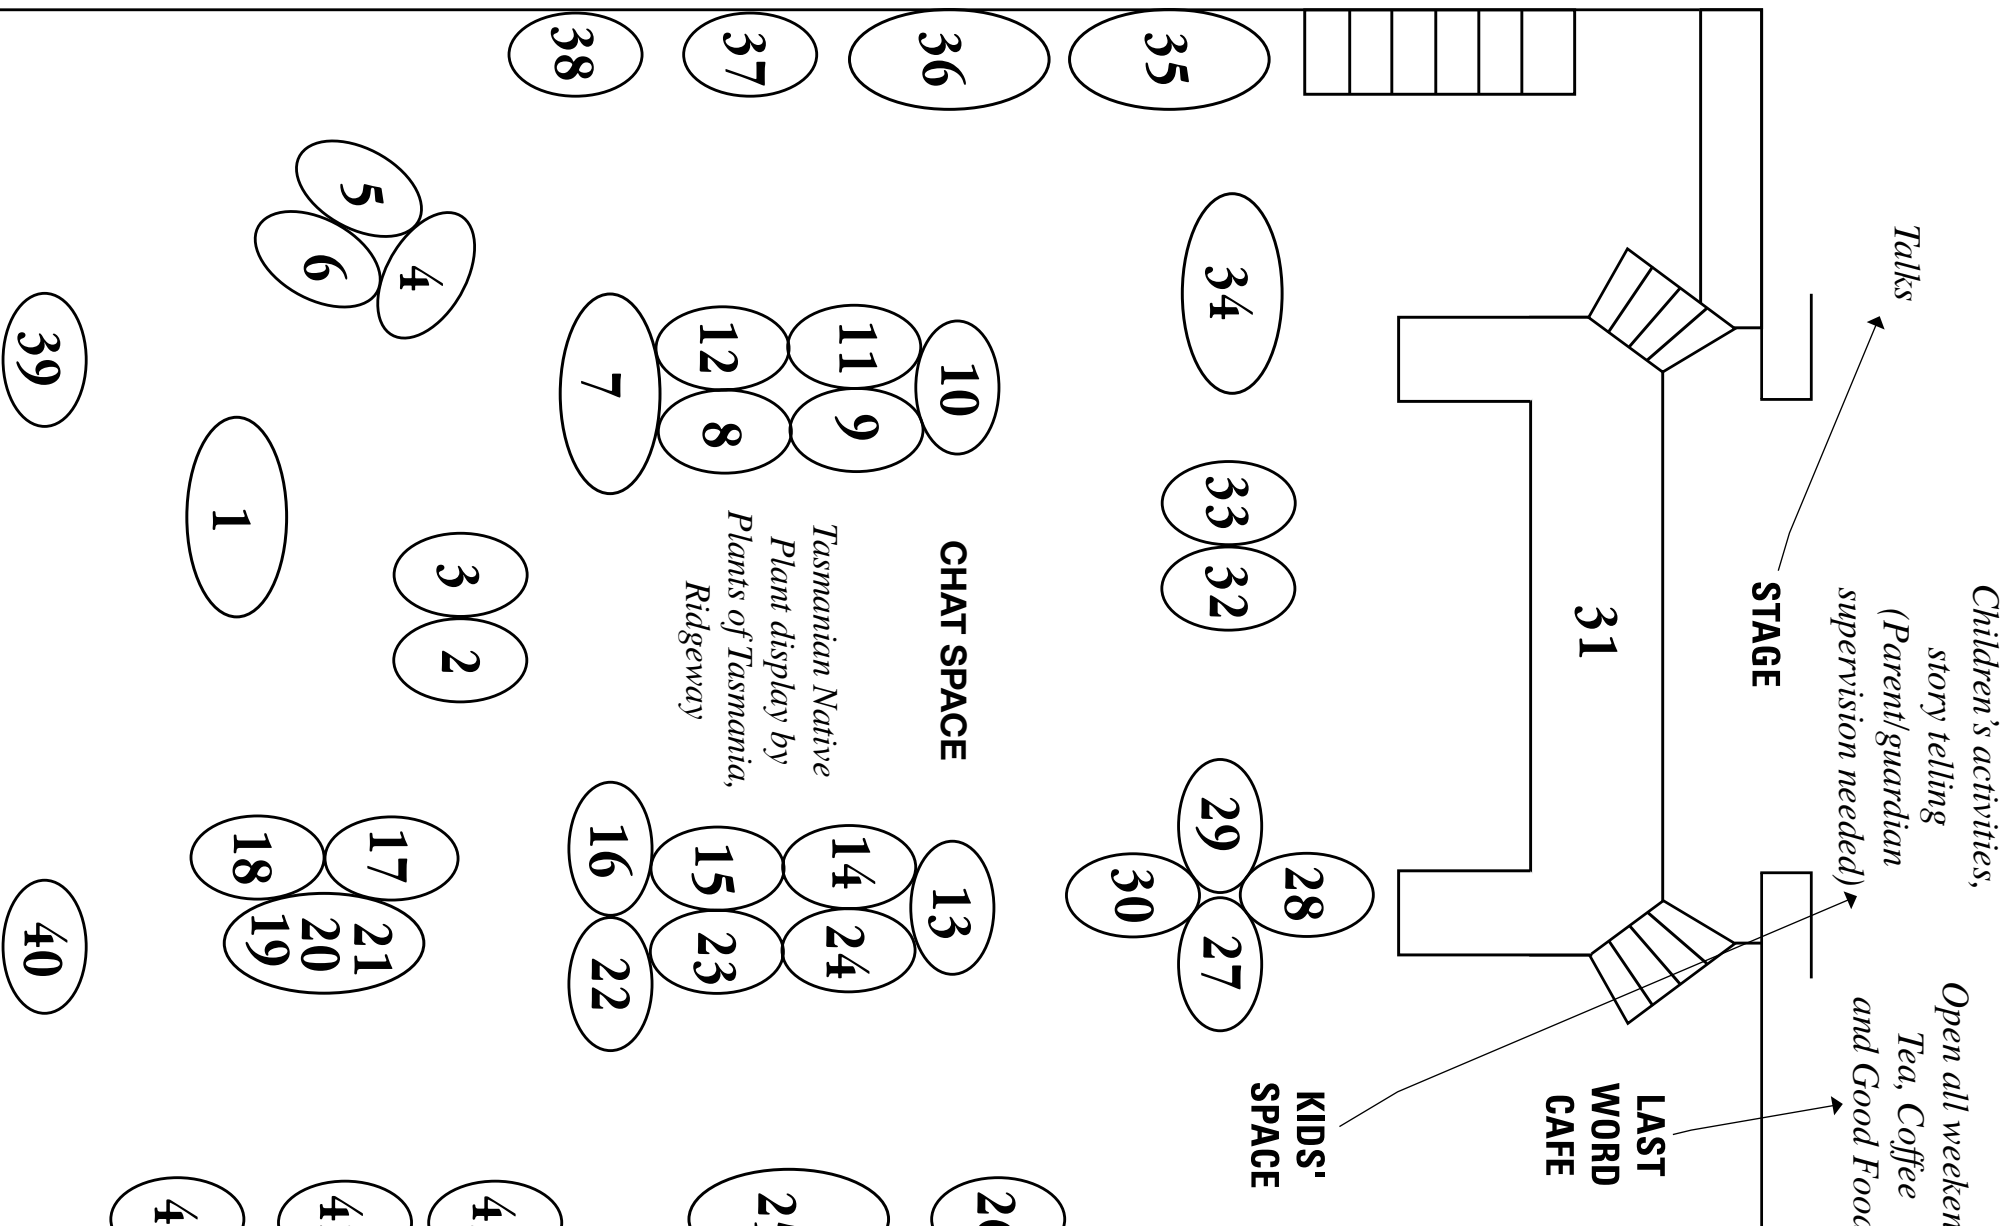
Talks

Children's activities, story telling (Parent/guardian supervision needed)

Open all weeken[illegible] Tea, Coffee and Good Foo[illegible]

STAGE

LAST WORD CAFE

KIDS' SPACE

31

35

36

37

38

34

33

32

29

28

30

27

10

11

9

12

8

7

5

4

6

39

1

3

2

CHAT SPACE

Tasmanian Native Plant display by Plants of Tasmania, Ridgeway

13

14

24

15

23

16

22

17

18

21

20

19

40

2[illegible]

2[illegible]

4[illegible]

4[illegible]

4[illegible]